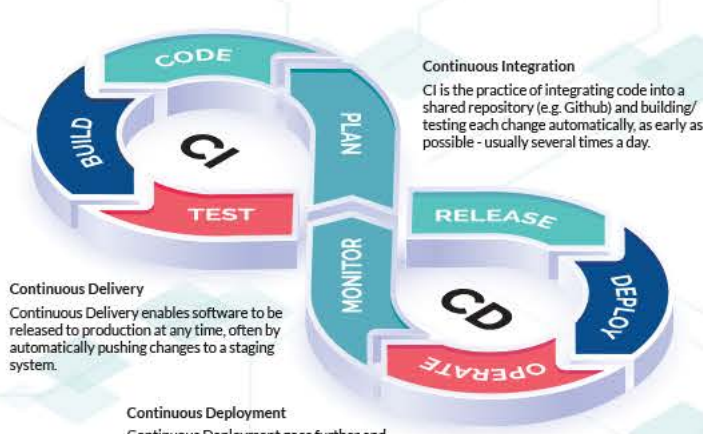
CODE

BUILD

CI

TEST

PLAN

Continuous Integration

CI is the practice of integrating code into a shared repository (e.g. Github) and building/testing each change automatically, as early as possible - usually several times a day.

RELEASE

MONITOR

CD

DEPLOY

OPERATE

Continuous Delivery

Continuous Delivery enables software to be released to production at any time, often by automatically pushing changes to a staging system.

Continuous Deployment

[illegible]